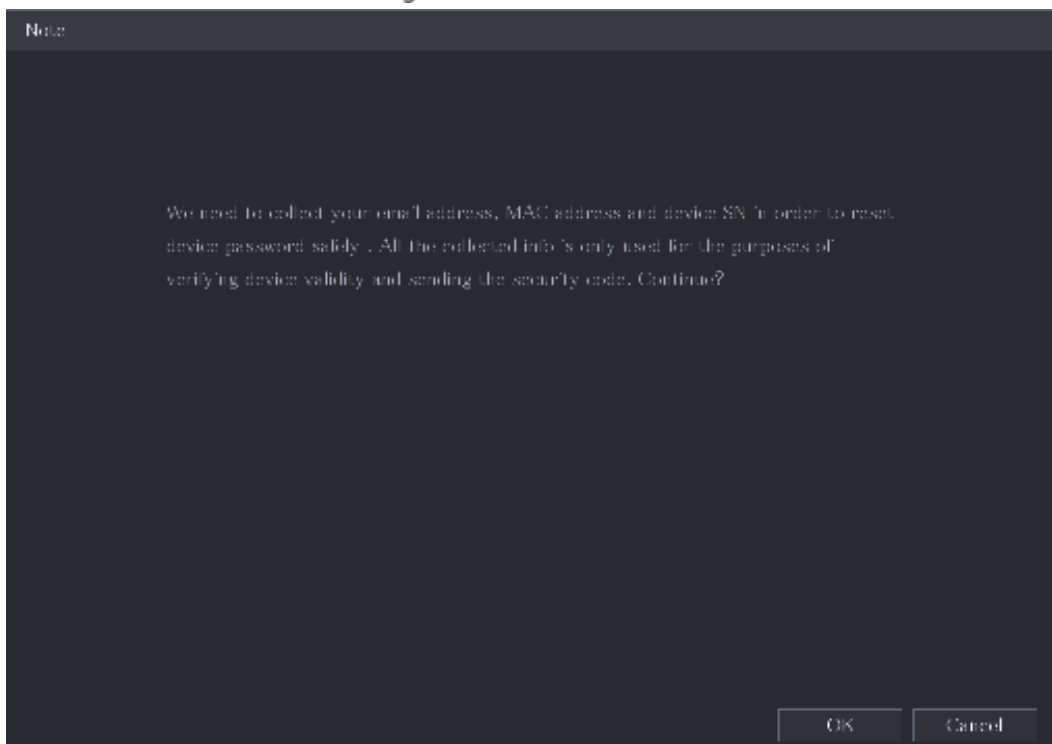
Note

We need to collect your email address, MAC address and device SN in order to reset device password safely . All the collected info is only used for the purposes of verifying device validity and sending the security code. Continue?

OK

Cancel